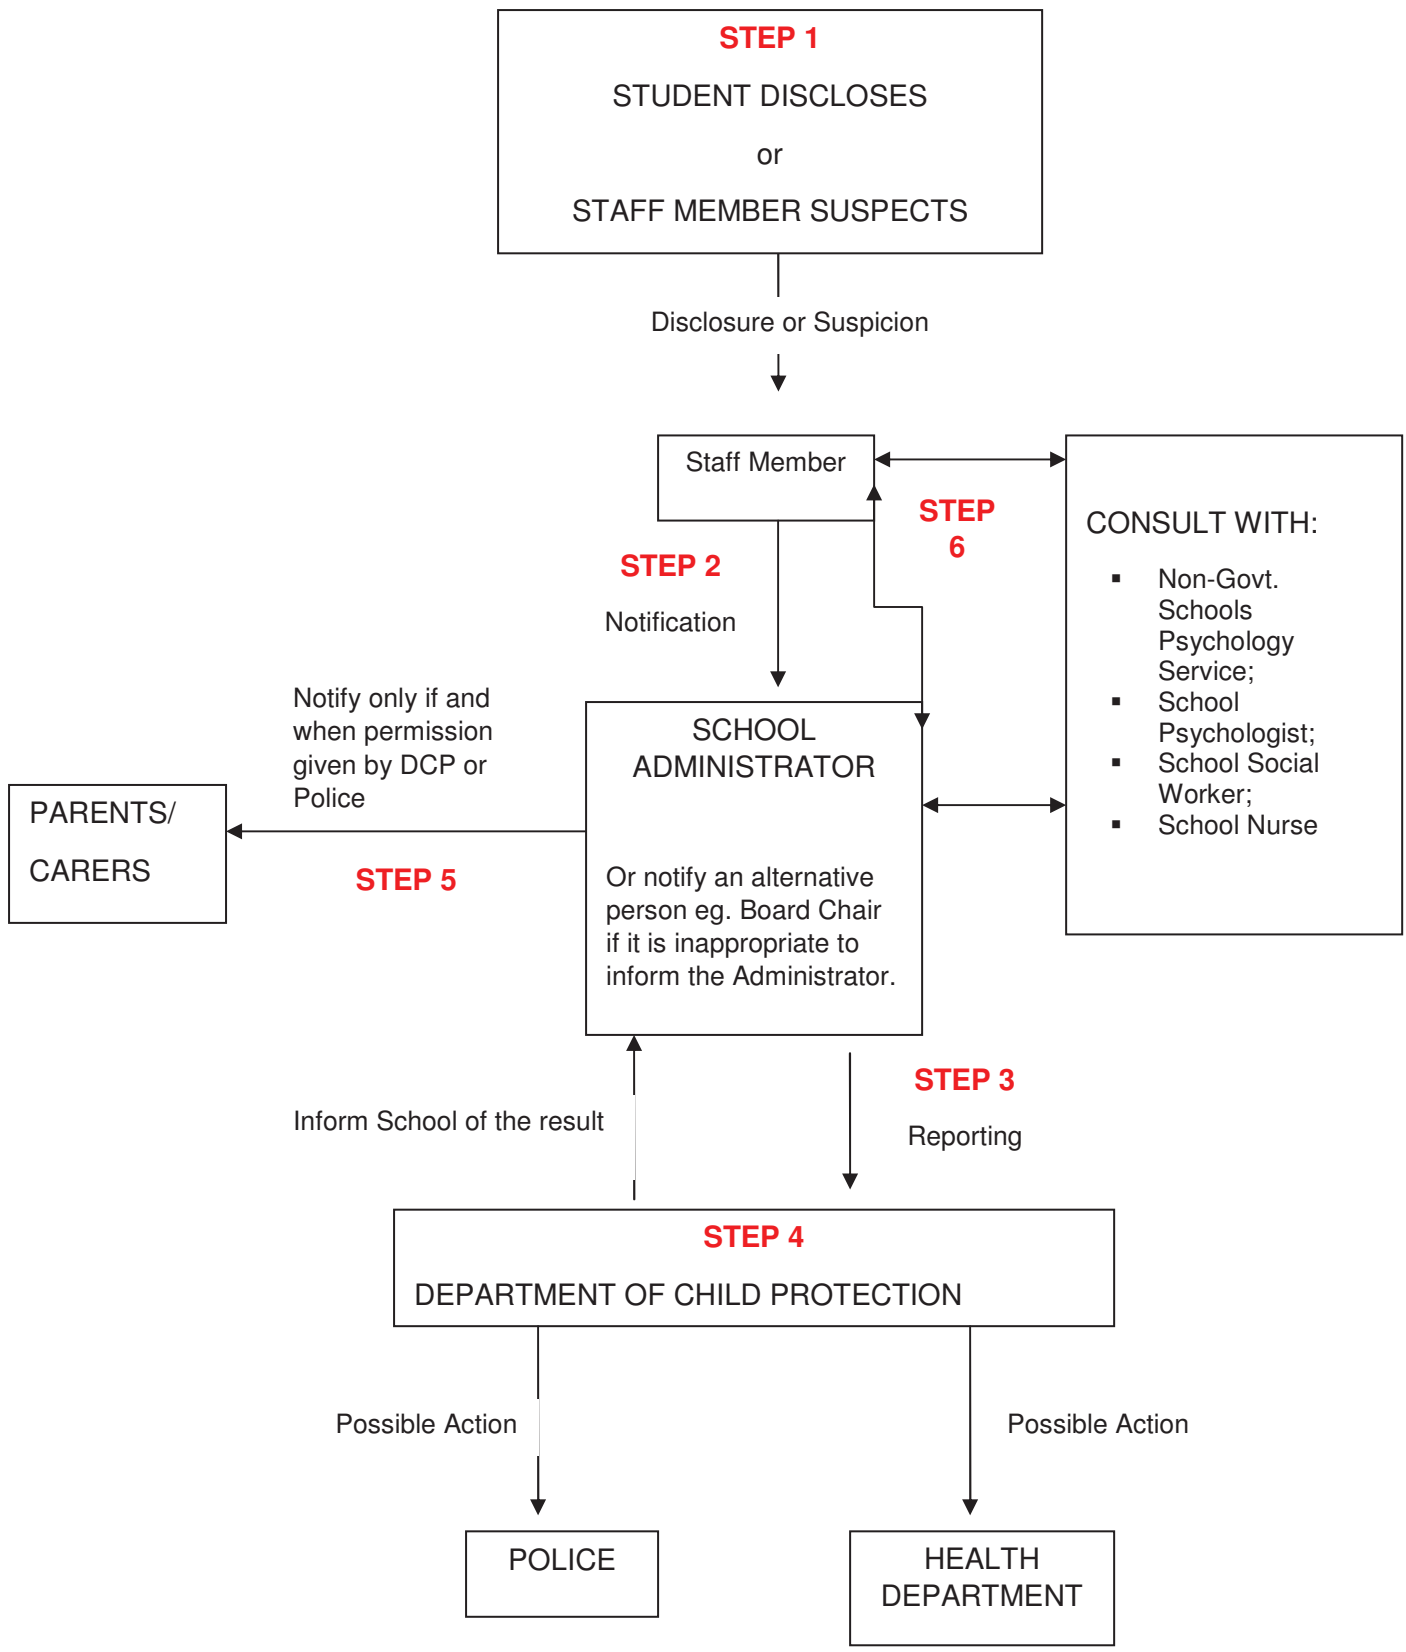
STEP 1

STUDENT DISCLOSES

or

STAFF MEMBER SUSPECTS

Disclosure or Suspicion

Staff Member

STEP 6

CONSULT WITH:

- Non-Govt. Schools Psychology Service;
- School Psychologist;
- School Social Worker;
- School Nurse

STEP 2

Notification

Notify only if and when permission given by DCP or Police

PARENTS/

CARERS

STEP 5

SCHOOL ADMINISTRATOR

Or notify an alternative person eg. Board Chair if it is inappropriate to inform the Administrator.

Inform School of the result

STEP 3

Reporting

STEP 4

DEPARTMENT OF CHILD PROTECTION

Possible Action

Possible Action

POLICE

HEALTH DEPARTMENT